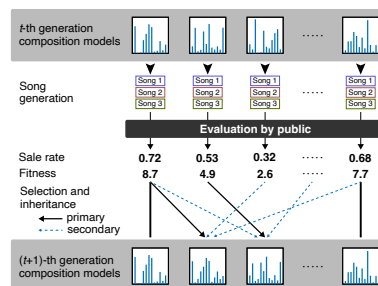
$t$-th generation composition models

.....

Song generation

Song 1
Song 2
Song 3

Song 1
Song 2
Song 3

Song 1
Song 2
Song 3

.....

Song 1
Song 2
Song 3

Evaluation by public

Sale rate 0.72 0.53 0.32 ..... 0.68

Fitness 8.7 4.9 2.6 ..... 7.7

Selection and inheritance
primary
secondary

$(t+1)$-th generation composition models

.....